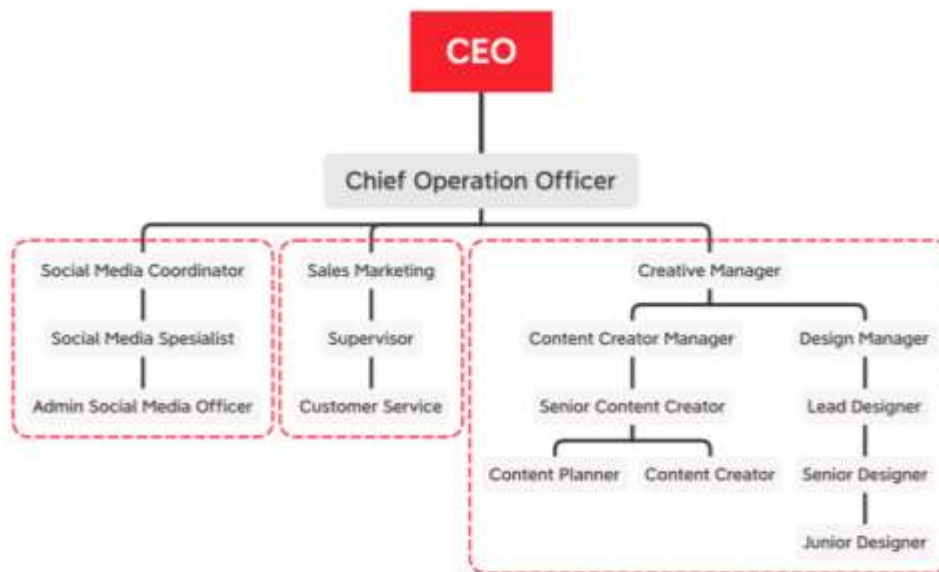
CEO

Chief Operation Officer

Social Media Coordinator

Social Media Spesialist

Admin Social Media Officer

Sales Marketing

Supervisor

Customer Service

Creative Manager

Content Creator Manager

Senior Content Creator

Content Planner

Content Creator

Design Manager

Lead Designer

Senior Designer

Junior Designer